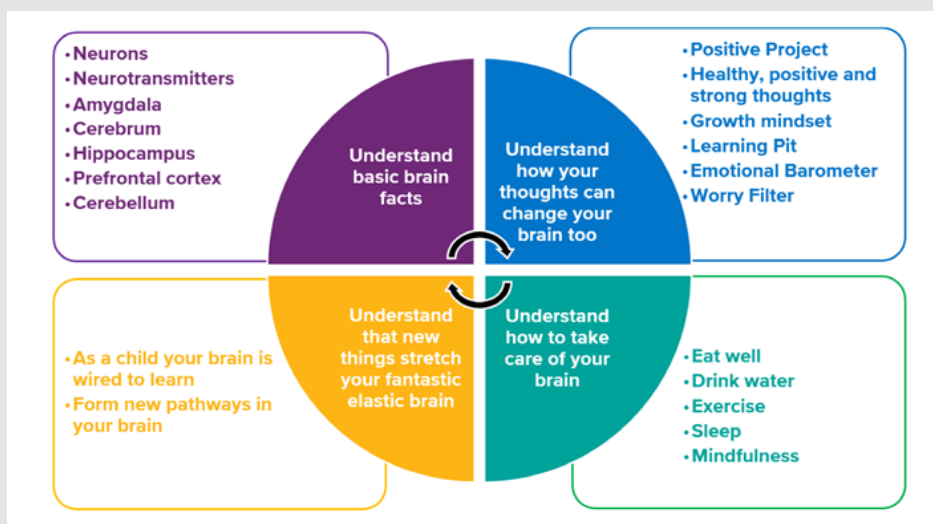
•Neurons
•Neurotransmitters
•Amygdala
•Cerebrum
•Hippocampus
•Prefrontal cortex
•Cerebellum

Understand basic brain facts

Understand how your thoughts can change your brain too

•Positive Project
•Healthy, positive and strong thoughts
•Growth mindset
•Learning Pit
•Emotional Barometer
•Worry Filter

•As a child your brain is wired to learn
•Form new pathways in your brain

Understand that new things stretch your fantastic elastic brain

Understand how to take care of your brain

•Eat well
•Drink water
•Exercise
•Sleep
•Mindfulness